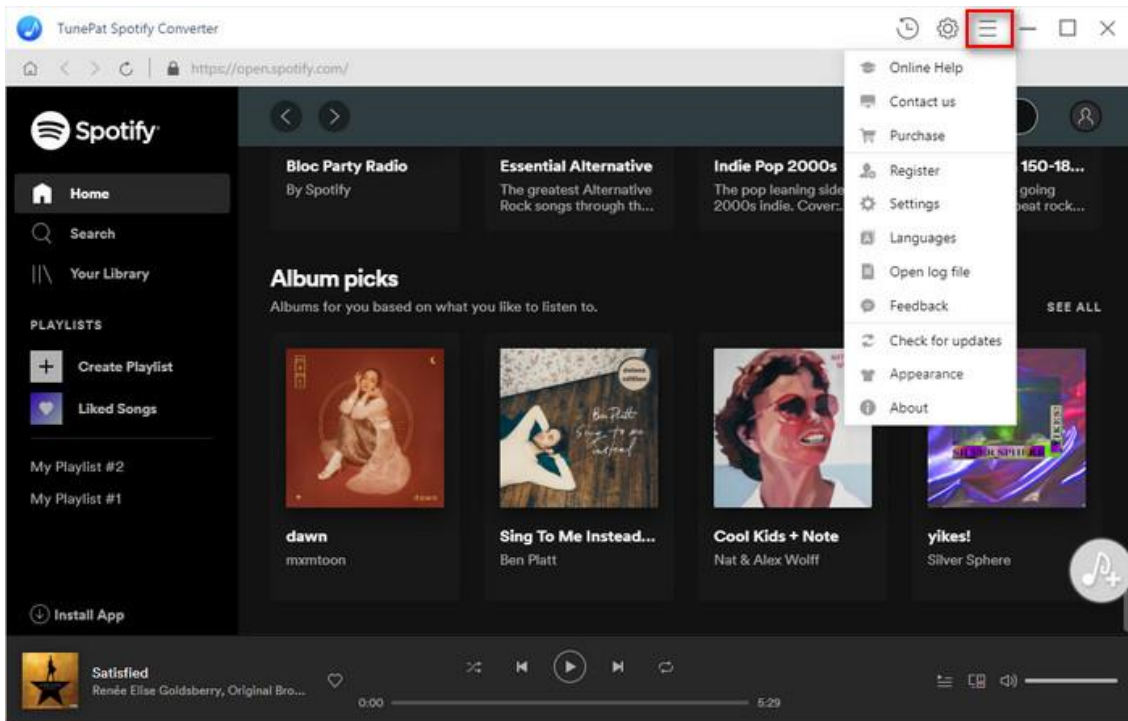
TunePat Spotify Converter

https://open.spotify.com/

Spotify

Home

Search

Your Library

PLAYLISTS

Create Playlist

Liked Songs

My Playlist #2

My Playlist #1

Install App

Bloc Party Radio
By Spotify

Essential Alternative
The greatest Alternative Rock songs through th...

Indie Pop 2000s
The pop leaning side 2000s indie. Cover:

150-18...
going beat rock...

Album picks
Albums for you based on what you like to listen to.

SEE ALL

dawn
mxmtoon

Sing To Me Instead...
Ben Platt

Cool Kids + Note
Nat & Alex Wolff

yikes!
Silver Sphere

Online Help
Contact us
Purchase
Register
Settings
Languages
Open log file
Feedback
Check for updates
Appearance
About

Satisfied
Renée Elise Goldsberry, Original Bro...

0:00

5:29